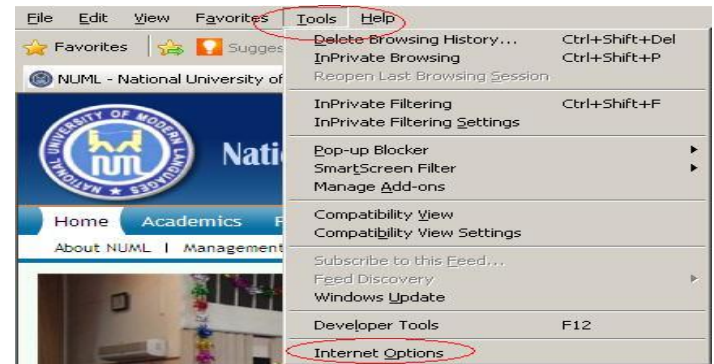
File Edit View Favorites Tools Help

Favorites Sugges

NUML - National University of

UNIVERSITY OF MODERN LANGUAGES NATIONAL NUML

Nati

Home Academics F

About NUML | Management

Delete Browsing History... Ctrl+Shift+Del
InPrivate Browsing Ctrl+Shift+P
Reopen Last Browsing Session

InPrivate Filtering Ctrl+Shift+F
InPrivate Filtering Settings

Pop-up Blocker
SmartScreen Filter
Manage Add-ons

Compatibility View
Compatibility View Settings

Subscribe to this Feed...
Feed Discovery
Windows Update

Developer Tools F12

Internet Options